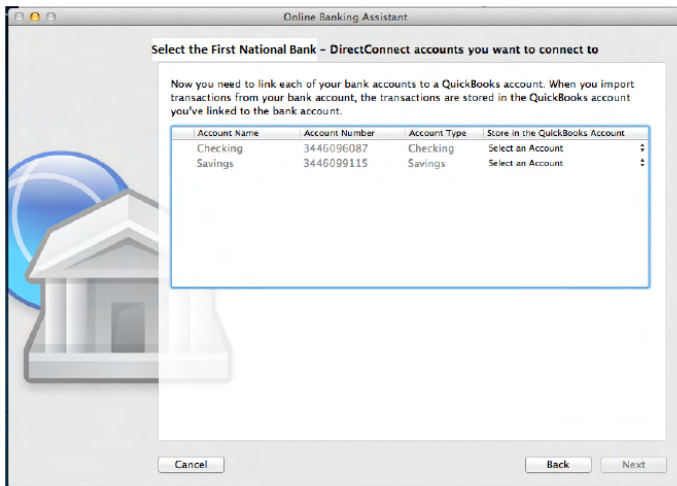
Online Banking Assistant

Select the First National Bank – DirectConnect accounts you want to connect to

Now you need to link each of your bank accounts to a QuickBooks account. When you import transactions from your bank account, the transactions are stored in the QuickBooks account you've linked to the bank account.

| Account Name | Account Number | Account Type | Store in the QuickBooks Account |
|---|---|---|---|
| Checking | 3446096087 | Checking | Select an Account |
| Savings | 3446099115 | Savings | Select an Account |

Cancel

Back

Next